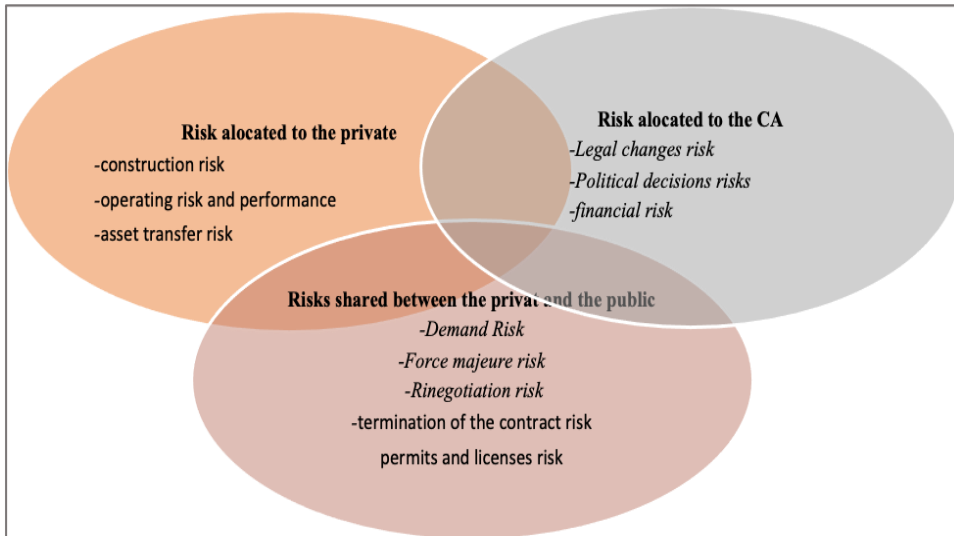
Risk alocated to the private
-construction risk
-operating risk and performance
-asset transfer risk

Risk alocated to the CA
-Legal changes risk
-Political decisions risks
-financial risk

Risks shared between the privat and the public
-Demand Risk
-Force majeure risk
-Rinegotiation risk
-termination of the contract risk
permits and licenses risk